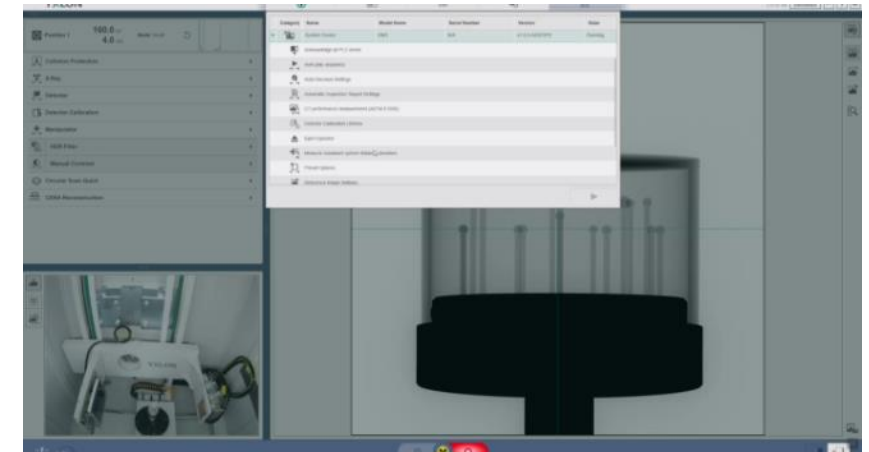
Position 1 100.0 4.0

Collision Protection

X-Ray

Detector

Detector Calibration

Manipulator

HDR Filter

Manual Contrast

Circular Scan Quick

QDRA Reconstruction

| Category | Name | Model Name | Serial Number | Version | State |
|---|---|---|---|---|---|
| | System Device | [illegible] | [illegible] | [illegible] | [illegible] |

Acknowledge all PLC errors

Auto plan distance

Auto Devices Settings

Automatic Inspection Report Settings

CT performance measurement

Detector Calibration Lifetime

Eject options

Measure transform option-Initial calibration

Preset options

Reference Image Settings